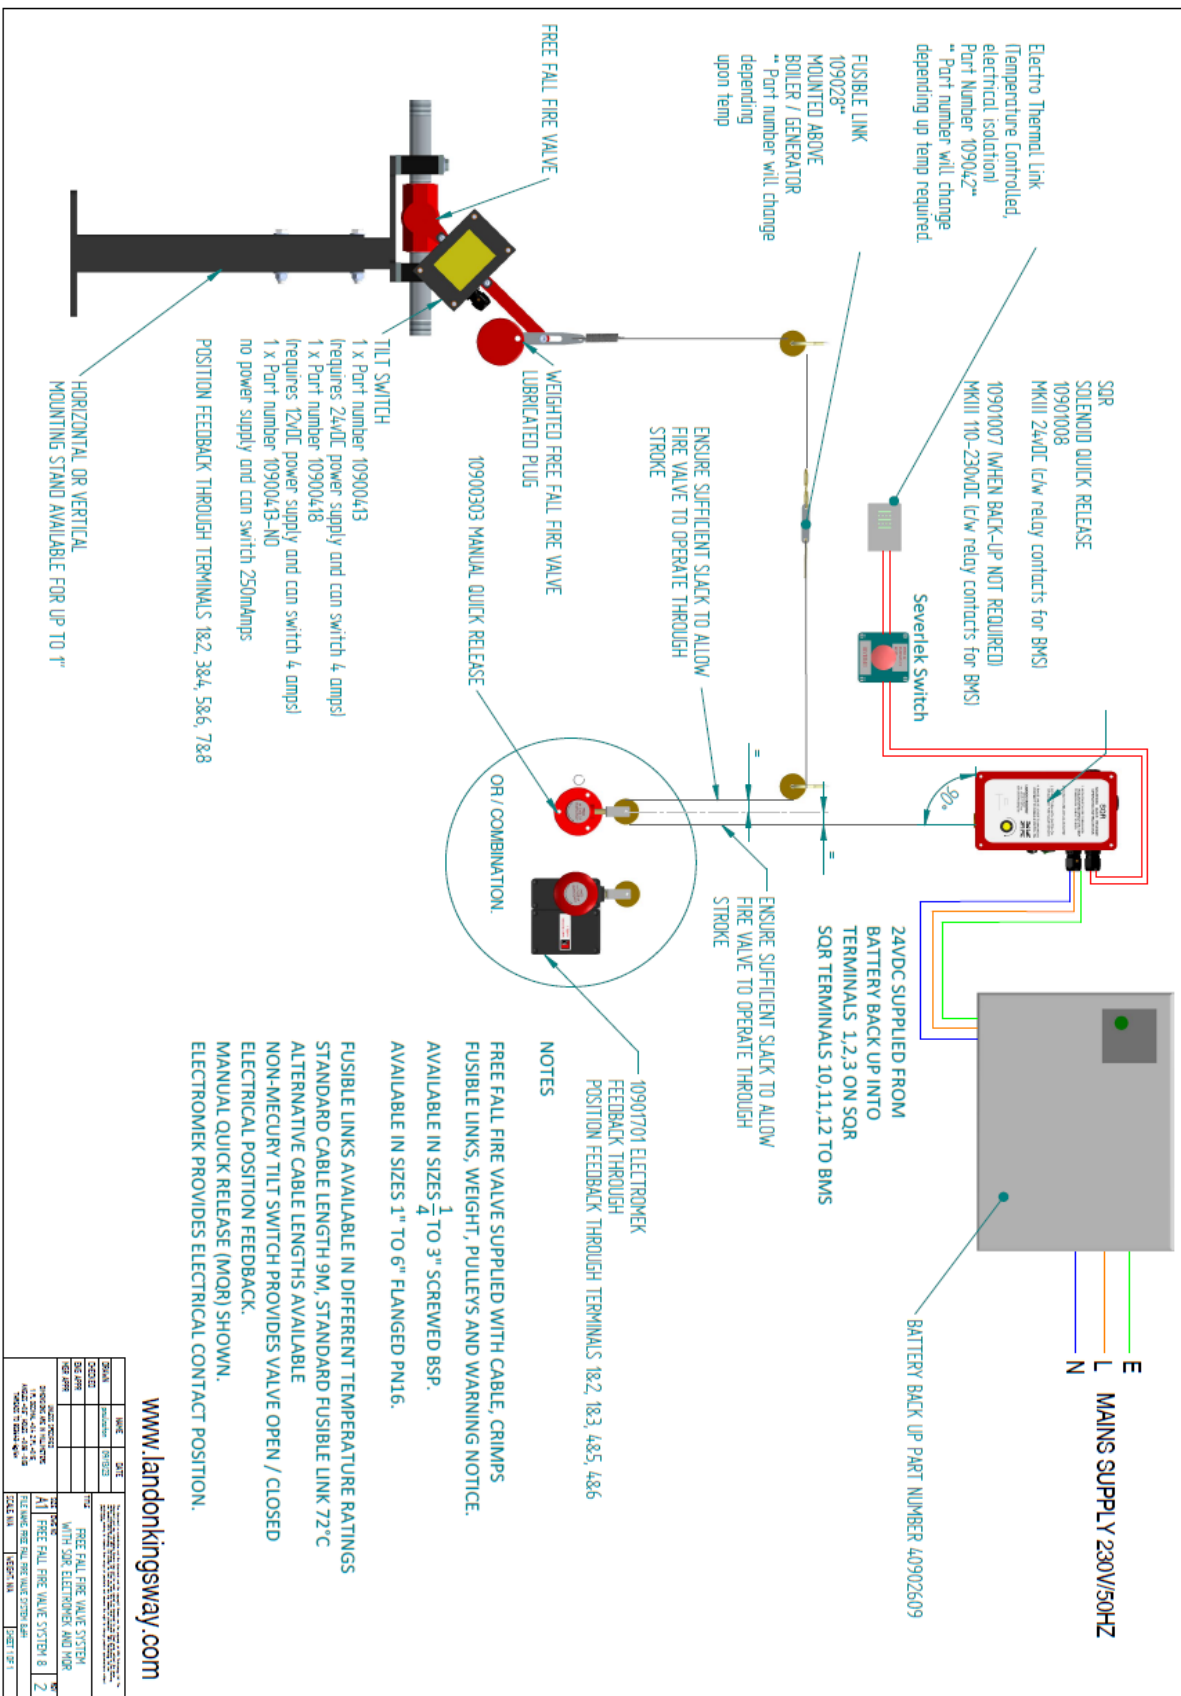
Electro Thermal Link (Temperature Controlled, electrical isolation) Part Number 109042* * Part number will change depending up temp required.

FUSIBLE LINK 109028* MOUNTED ABOVE BOILER / GENERATOR * Part number will change depending upon temp

FREE FALL FIRE VALVE

SQR SOLENOID QUICK RELEASE 1090008 MKII 24vDC (c/w relay contacts for BMS) 1090007 (WHEN BACK-UP NOT REQUIRED) MKIII 110-230vDC (c/w relay contacts for BMS)

Severlek Switch

ENSURE SUFFICIENT SLACK TO ALLOW FIRE VALVE TO OPERATE THROUGH STROKE

WEIGHTED FREE FALL FIRE VALVE LUBRICATED PLUG

1090303 MANUAL QUICK RELEASE

TILT SWITCH 1 x Part number 1090043 (requires 24vDC power supply and can switch 4 amps) 1 x Part number 1090048 (requires 12vDC power supply and can switch 4 amps) 1 x Part number 1090043-NO no power supply and can switch 250mAmps

POSITION FEEDBACK THROUGH TERMINALS 1&2, 3&4, 5&6, 7&8

HORIZONTAL OR VERTICAL MOUNTING STAND AVAILABLE FOR UP TO 4"

OR / COMBINATION.

90°

24VDC SUPPLIED FROM BATTERY BACK UP INTO TERMINALS 1,2,3 ON SQR

SQR TERMINALS 10,11,12 TO BMS

ENSURE SUFFICIENT SLACK TO ALLOW FIRE VALVE TO OPERATE THROUGH STROKE

1090701 ELECTROMEK FEEDBACK THROUGH POSITION FEEDBACK THROUGH TERMINALS 1&2, 1&3, 4&5, 4&6

E
L
N
MAINS SUPPLY 230V/50HZ

BATTERY BACK UP PART NUMBER 4090209

NOTES

FREE FALL FIRE VALVE SUPPLIED WITH CABLE, CRIMPS FUSIBLE LINKS, WEIGHT, PULLEYS AND WARNING NOTICE.

AVAILABLE IN SIZES $\frac{1}{4}$ TO 3" SCREWED BSP.

AVAILABLE IN SIZES 1" TO 6" FLANGED PN16.

FUSIBLE LINKS AVAILABLE IN DIFFERENT TEMPERATURE RATINGS

STANDARD CABLE LENGTH 9M, STANDARD FUSIBLE LINK 72°C

ALTERNATIVE CABLE LENGTHS AVAILABLE

NON-MECURY TILT SWITCH PROVIDES VALVE OPEN / CLOSED ELECTRICAL POSITION FEEDBACK.

MANUAL QUICK RELEASE (MQR) SHOWN.

ELECTROMEK PROVIDES ELECTRICAL CONTACT POSITION.

www.landonkingsway.com

FREE FALL FIRE VALVE SYSTEM WITH SQR, ELECTROMEK AND MQR

A1

FREE FALL FIRE VALVE SYSTEM 8

2

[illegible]